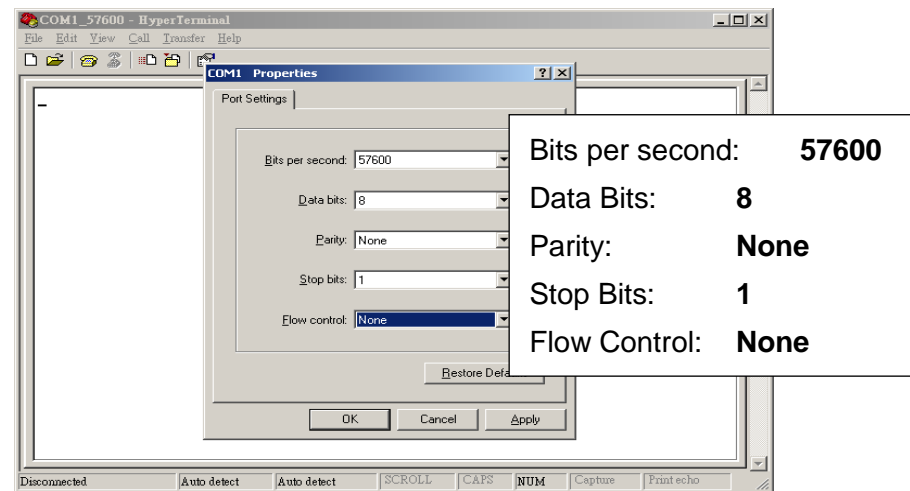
COM1_57600 - HyperTerminal

File Edit View Call Transfer Help

COM1 Properties

Port Settings

Bits per second: 57600

Data bits: 8

Parity: None

Stop bits: 1

Flow control: None

Restore Defa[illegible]

OK Cancel Apply

Bits per second: **57600**
Data Bits: **8**
Parity: **None**
Stop Bits: **1**
Flow Control: **None**

Disconnected | Auto detect | Auto detect | SCROLL | CAPS | NUM | Capture | Print echo